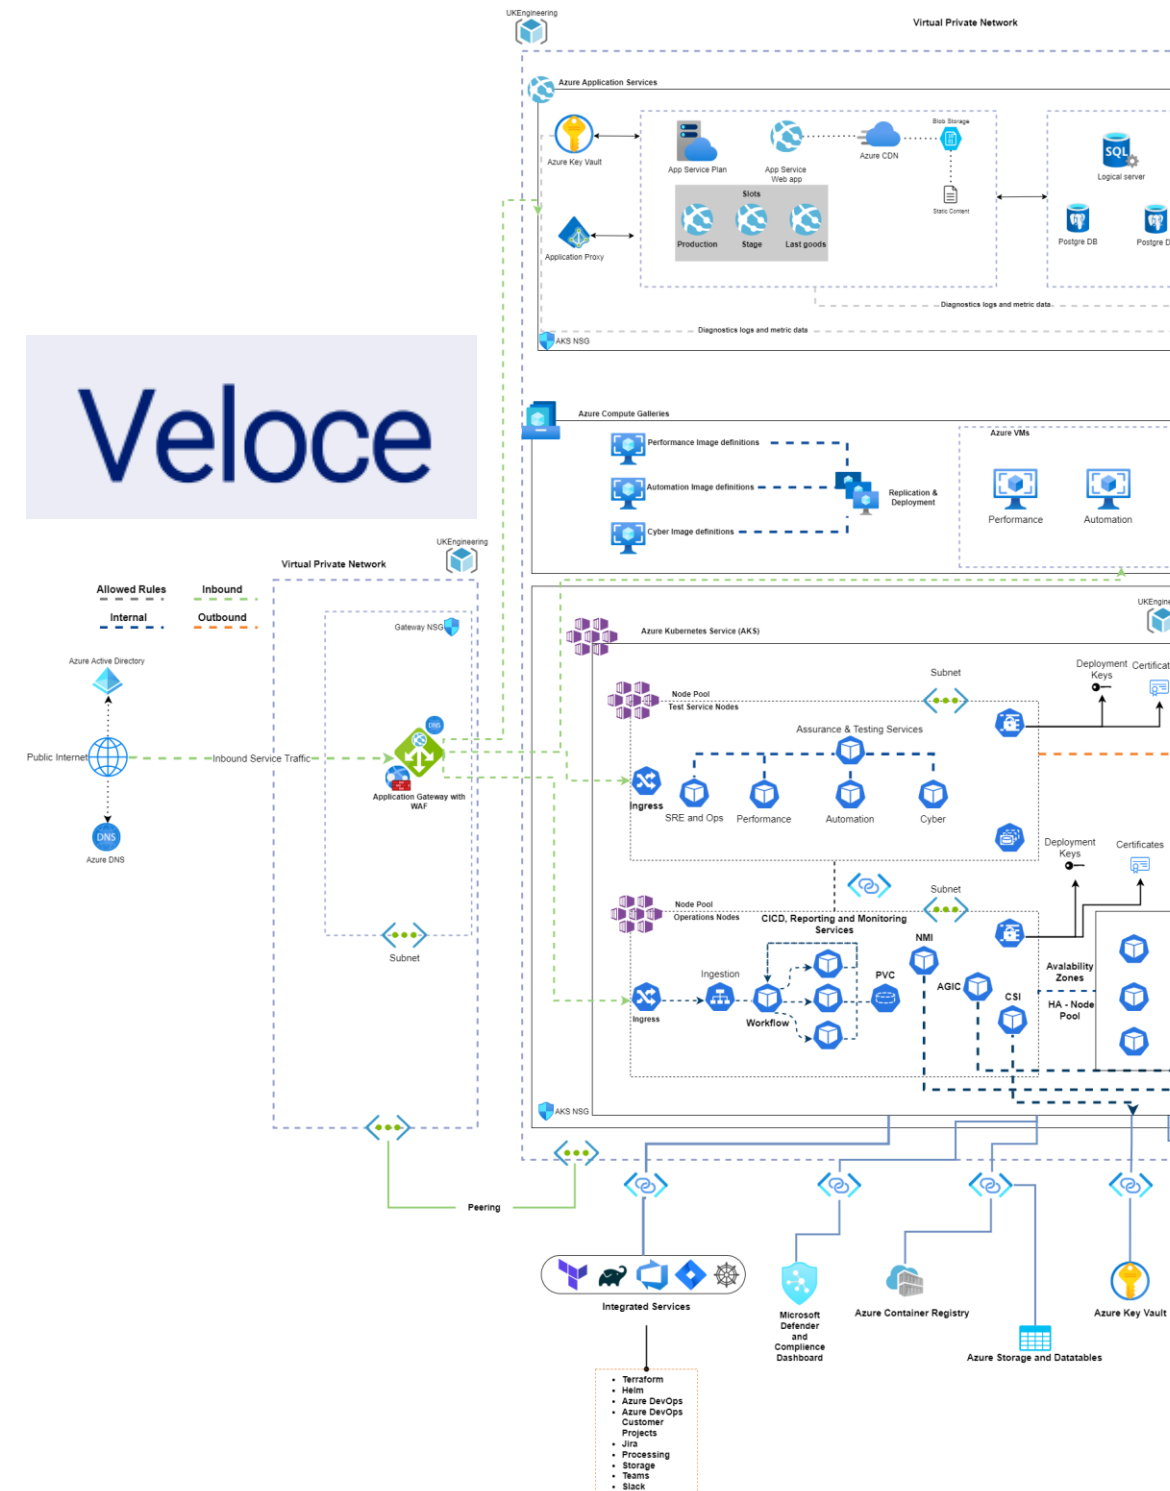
UKEngineering

Virtual Private Network

Azure Application Services

Azure Key Vault

App Service Plan

App Service Web app

Azure CDN

Blob Storage

Static Content

Slots

Production

Stage

Last goods

Application Proxy

Logical server

Postgre DB

Postgre D

Diagnostics logs and metric data

Diagnostics logs and metric data

AKS NSG

Veloce

Azure Compute Galleries

Performance Image definitions

Automation Image definitions

Cyber Image definitions

Replication & Deployment

Azure VMs

Performance

Automation

UKEngineering

Virtual Private Network

Allowed Rules

Inbound

Internal

Outbound

Gateway NSG

Azure Active Directory

Public Internet

Inbound Service Traffic

DNS

Application Gateway with WAF

DNS

Azure DNS

Subnet

UKEngine

Azure Kubernetes Service (AKS)

Subnet

Deployment Keys

Certificat

Node Pool

Test Service Nodes

Assurance & Testing Services

Ingress

SRE and Ops

Performance

Automation

Cyber

Deployment Keys

Certificates

Subnet

Node Pool

Operations Nodes

CICD, Reporting and Monitoring Services

NMI

Ingestion

PVC

AGIC

CSI

Avalability Zones

HA - Node Pool

Ingress

Workflow

AKS NSG

Peering

Integrated Services

Microsoft Defender and Complience Dashboard

Azure Container Registry

Azure Key Vault

Azure Storage and Datatables

- Terraform
- Helm
- Azure DevOps
- Azure DevOps Customer Projects
- Jira
- Processing
- Storage
- Teams
- Slack